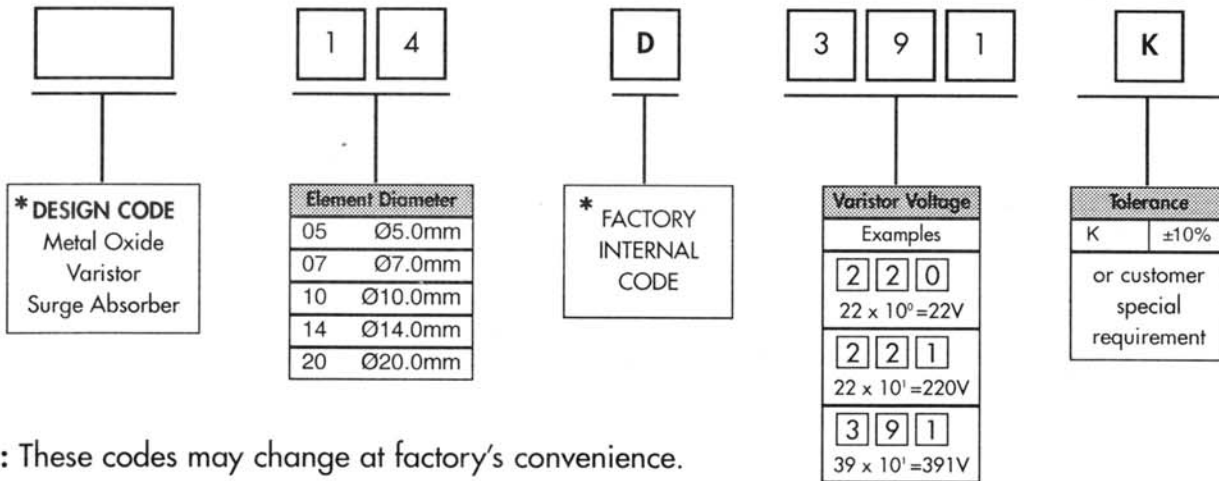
1 4

D

3 9 1

K

*DESIGN CODE
Metal Oxide
Varistor
Surge Absorber

| Element Diameter | |
|---|---|
| 05 | Ø5.0mm |
| 07 | Ø7.0mm |
| 10 | Ø10.0mm |
| 14 | Ø14.0mm |
| 20 | Ø20.0mm |

*FACTORY
INTERNAL
CODE

Varistor Voltage
Examples
2 2 0
$22 \times 10^0 = 22V$
2 2 1
$22 \times 10^1 = 220V$
3 9 1
$39 \times 10^1 = 391V$

| Tolerance | |
|---|---|
| K | ±10% |

or customer special requirement

: These codes may change at factory's convenience.